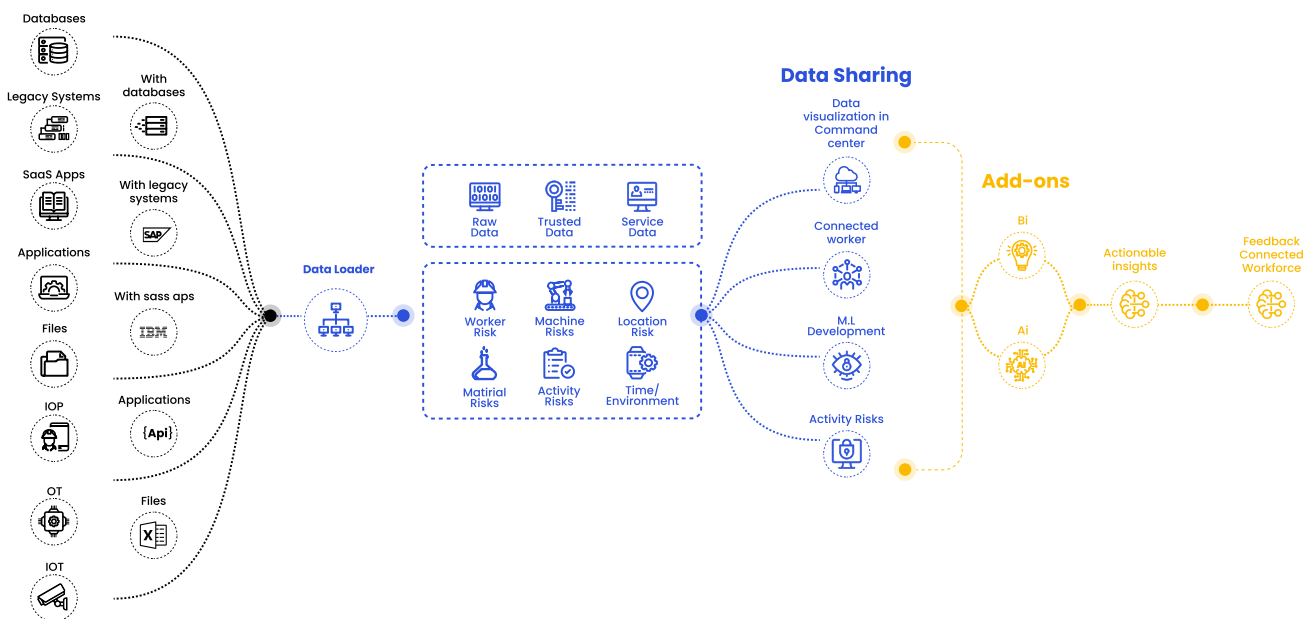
Databases

Legacy Systems

SaaS Apps

Applications

Files

IOP

OT

IOT

With databases

With legacy systems

SAP

With sass aps

IBM

Applications

{Api}

Files

X

Data Loader

Raw Data

Trusted Data

Service Data

Worker Risk

Machine Risks

Location Risk

Matirial Risks

Activity Risks

Time/ Environment

Data Sharing

Data visualization in Command center

Connected worker

M.L Development

Activity Risks

Add-ons

Bi

Ai

AI

Actionable insights

Feedback Connected Workforce